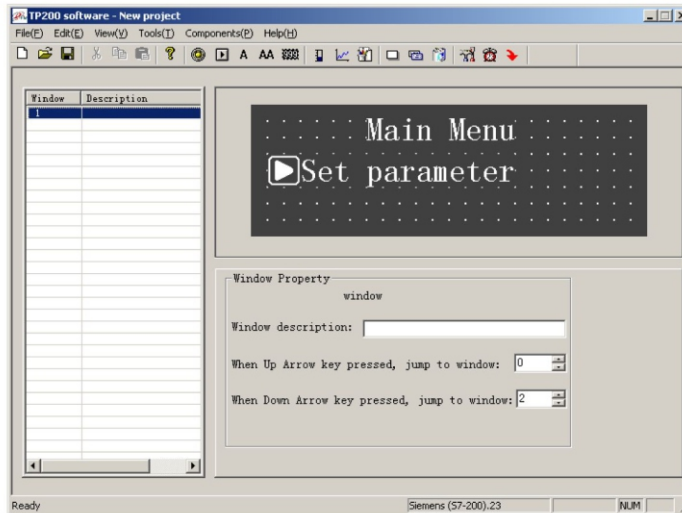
TP200 software - New project

File(F) Edit(E) View(V) Tools(T) Components(P) Help(H)

A AA

| Window | Description |
|---|---|
| 1 | |

Main Menu

Set parameter

Window Property

window

Window description:

When Up Arrow key pressed, jump to window: 0

When Down Arrow key pressed, jump to window: 2

Ready

Siemens (S7-200).23

NUM